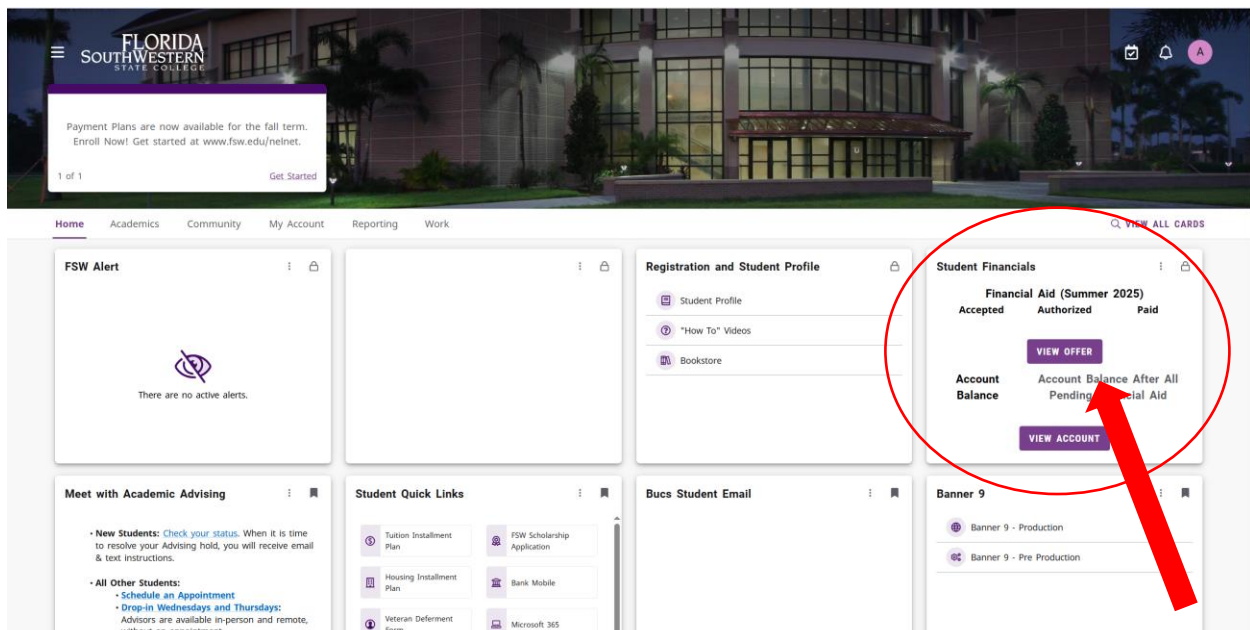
FLORIDA SOUTHWESTERN STATE COLLEGE

A

Payment Plans are now available for the fall term. Enroll Now! Get started at www.fsw.edu/nelnet.

1 of 1 Get Started

Home Academics Community My Account Reporting Work

VIEW ALL CARDS

FSW Alert

There are no active alerts.

Registration and Student Profile

Student Profile

"How To" Videos

Bookstore

Student Financials

Financial Aid (Summer 2025)

Accepted Authorized Paid

VIEW OFFER

Account Balance

Account Balance After All Pending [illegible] Aid

VIEW ACCOUNT

Meet with Academic Advising

• New Students: Check your status. When it is time to resolve your Advising hold, you will receive email & text instructions.

• All Other Students:
• Schedule an Appointment
• Drop-in Wednesdays and Thursdays: Advisors are available in-person and remote, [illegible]

Student Quick Links

Tuition Installment Plan

FSW Scholarship Application

Housing Installment Plan

Bank Mobile

Veteran Deferment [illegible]

Microsoft 365

Bucs Student Email

Banner 9

Banner 9 - Production

Banner 9 - Pre Production